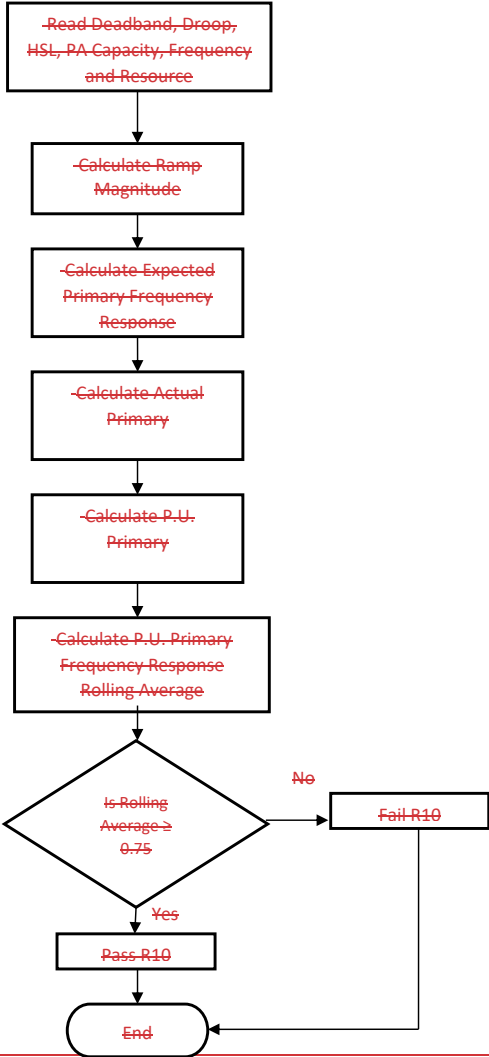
~~Read Deadband, Droop, HSL, PA Capacity, Frequency and Resource~~

~~Calculate Ramp Magnitude~~

~~Calculate Expected Primary Frequency Response~~

~~Calculate Actual Primary~~

~~Calculate P.U. Primary~~

~~Calculate P.U. Primary Frequency Response Rolling Average~~

~~Is Rolling Average ≥ 0.75~~

~~No~~

~~Fail R10~~

~~Yes~~

~~Pass R10~~

~~End~~